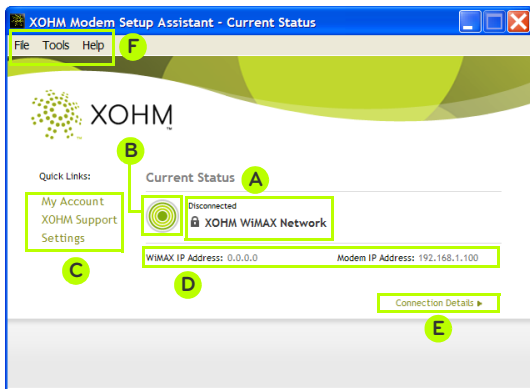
XOHM Modem Setup Assistant - Current Status

File Tools Help

F

XOHM™

B

Quick Links:

Current Status

A

My Account
XOHM Support
Settings

Disconnected
XOHM WiMAX Network

C

WiMAX IP Address: 0.0.0.0

Modem IP Address: 192.168.1.100

D

Connection Details ▶

E